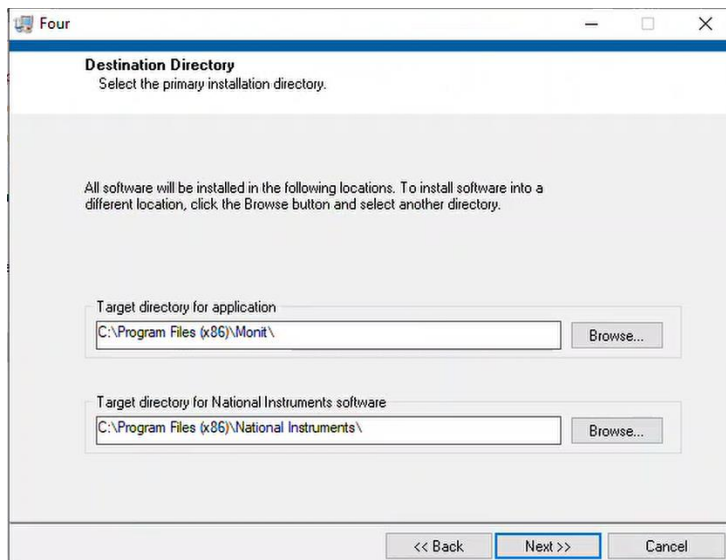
Four

Destination Directory
Select the primary installation directory.

All software will be installed in the following locations. To install software into a different location, click the Browse button and select another directory.

Target directory for application
C:\Program Files (x86)\Monit\
Browse...

Target directory for National Instruments software
C:\Program Files (x86)\National Instruments\
Browse...

<< Back
Next >>
Cancel